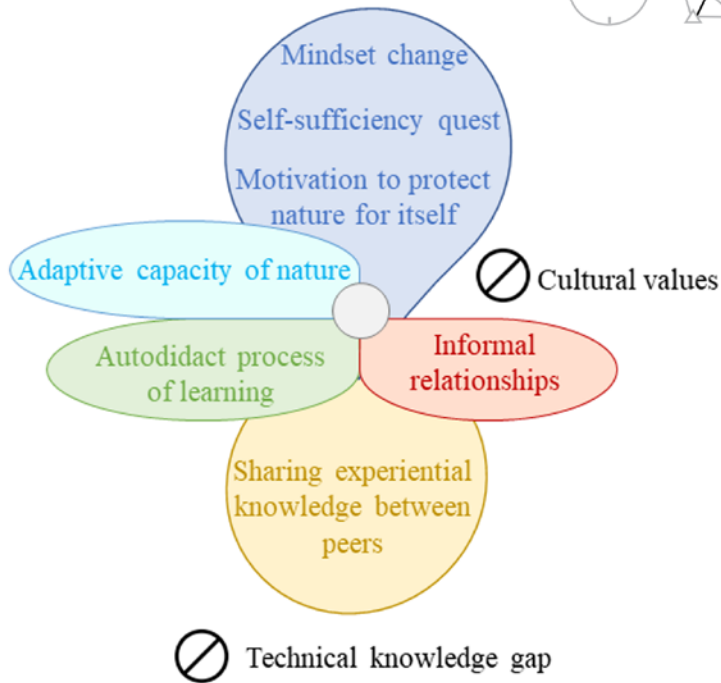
Mindset change

Self-sufficiency quest

Motivation to protect nature for itself

Adaptive capacity of nature

Cultural values

Autodidact process of learning

Informal relationships

Sharing experiential knowledge between peers

Technical knowledge gap